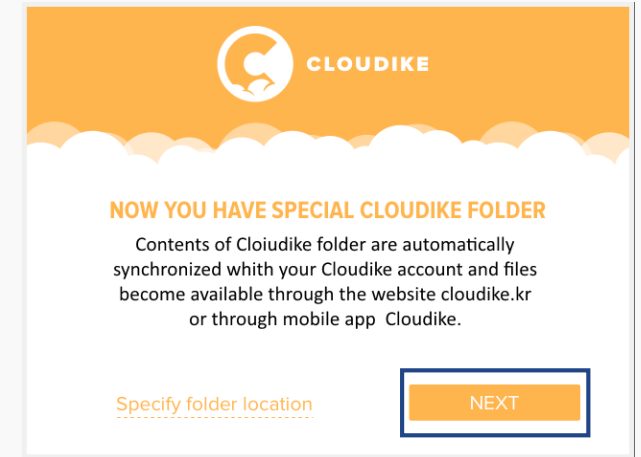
CLOUDIKE

NOW YOU HAVE SPECIAL CLOUDIKE FOLDER

Contents of Cloiudike folder are automatically synchronized whith your Cloudike account and files become available through the website cloudike.kr or through mobile app Cloudike.

Specify folder location

NEXT